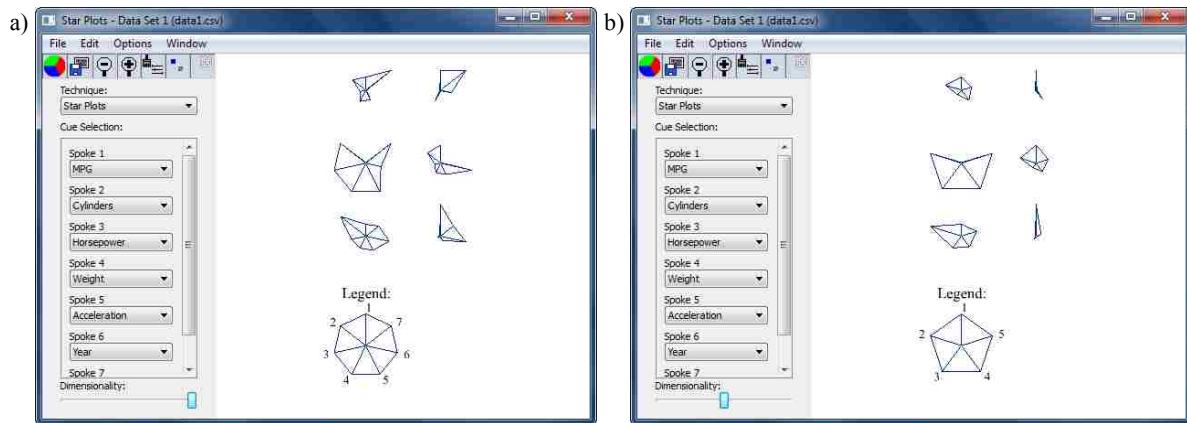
a)

Star Plots - Data Set 1 (data1.csv)

File Edit Options Window

Technique:
Star Plots

Cue Selection:

Spoke 1
MPG
Spoke 2
Cylinders
Spoke 3
Horsepower
Spoke 4
Weight
Spoke 5
Acceleration
Spoke 6
Year
Spoke 7

Dimensionality:

Legend:
1
2
7
3
6
4
5

b)

Star Plots - Data Set 1 (data1.csv)

File Edit Options Window

Technique:
Star Plots

Cue Selection:

Spoke 1
MPG
Spoke 2
Cylinders
Spoke 3
Horsepower
Spoke 4
Weight
Spoke 5
Acceleration
Spoke 6
Year
Spoke 7

Dimensionality:

Legend:
1
2
5
3
4